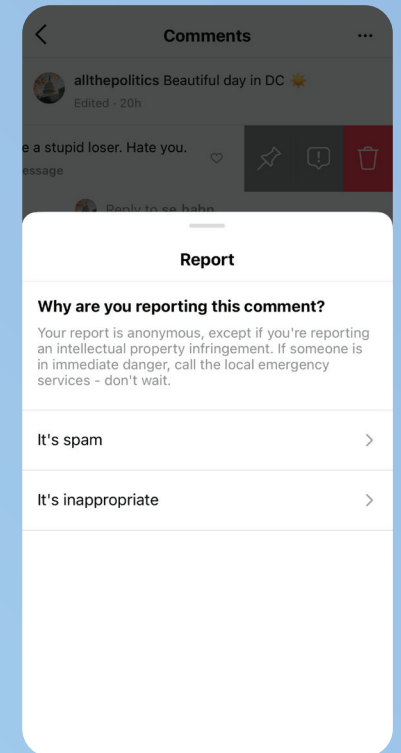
Comments

allthepolitics Beautiful day in DC
Edited · 20h

e a stupid loser. Hate you.
essage

Reply to se.hahn

Report

Why are you reporting this comment?

Your report is anonymous, except if you're reporting an intellectual property infringement. If someone is in immediate danger, call the local emergency services - don't wait.

It's spam

It's inappropriate